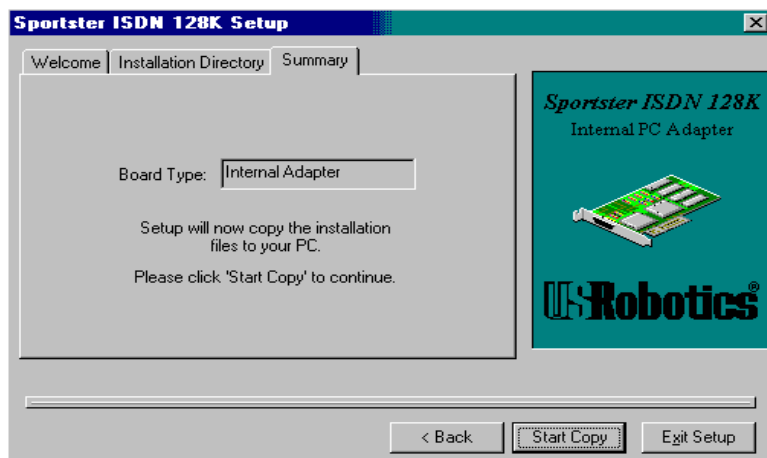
Sportster ISDN 128K Setup

Welcome | Installation Directory | Summary

Board Type: Internal Adapter

Setup will now copy the installation files to your PC.

Please click 'Start Copy' to continue.

Sportster ISDN 128K
Internal PC Adapter

USRobotics®

< Back | Start Copy | Exit Setup